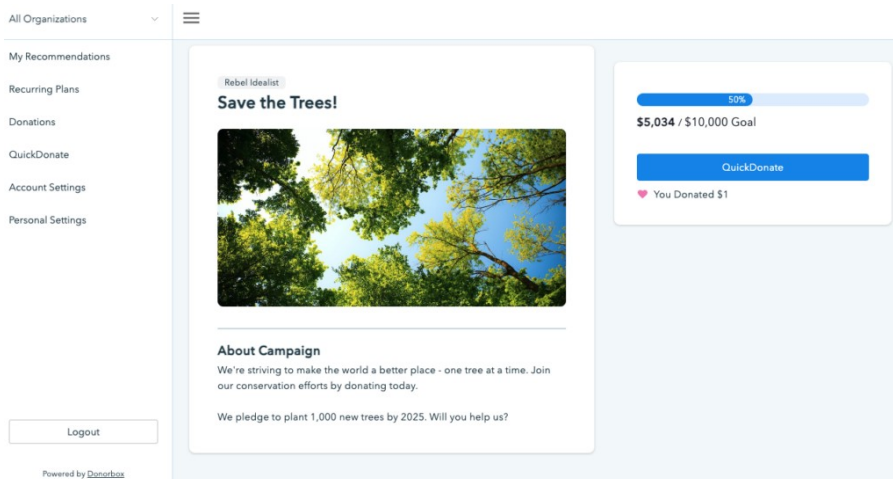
All Organizations

My Recommendations

Recurring Plans

Donations

QuickDonate

Account Settings

Personal Settings

Logout

Powered by Donorbox

Rebel Idealist

Save the Trees!

About Campaign

We're striving to make the world a better place - one tree at a time. Join our conservation efforts by donating today.

We pledge to plant 1,000 new trees by 2025. Will you help us?

50%

**$5,034** / $10,000 Goal

QuickDonate

You Donated $1